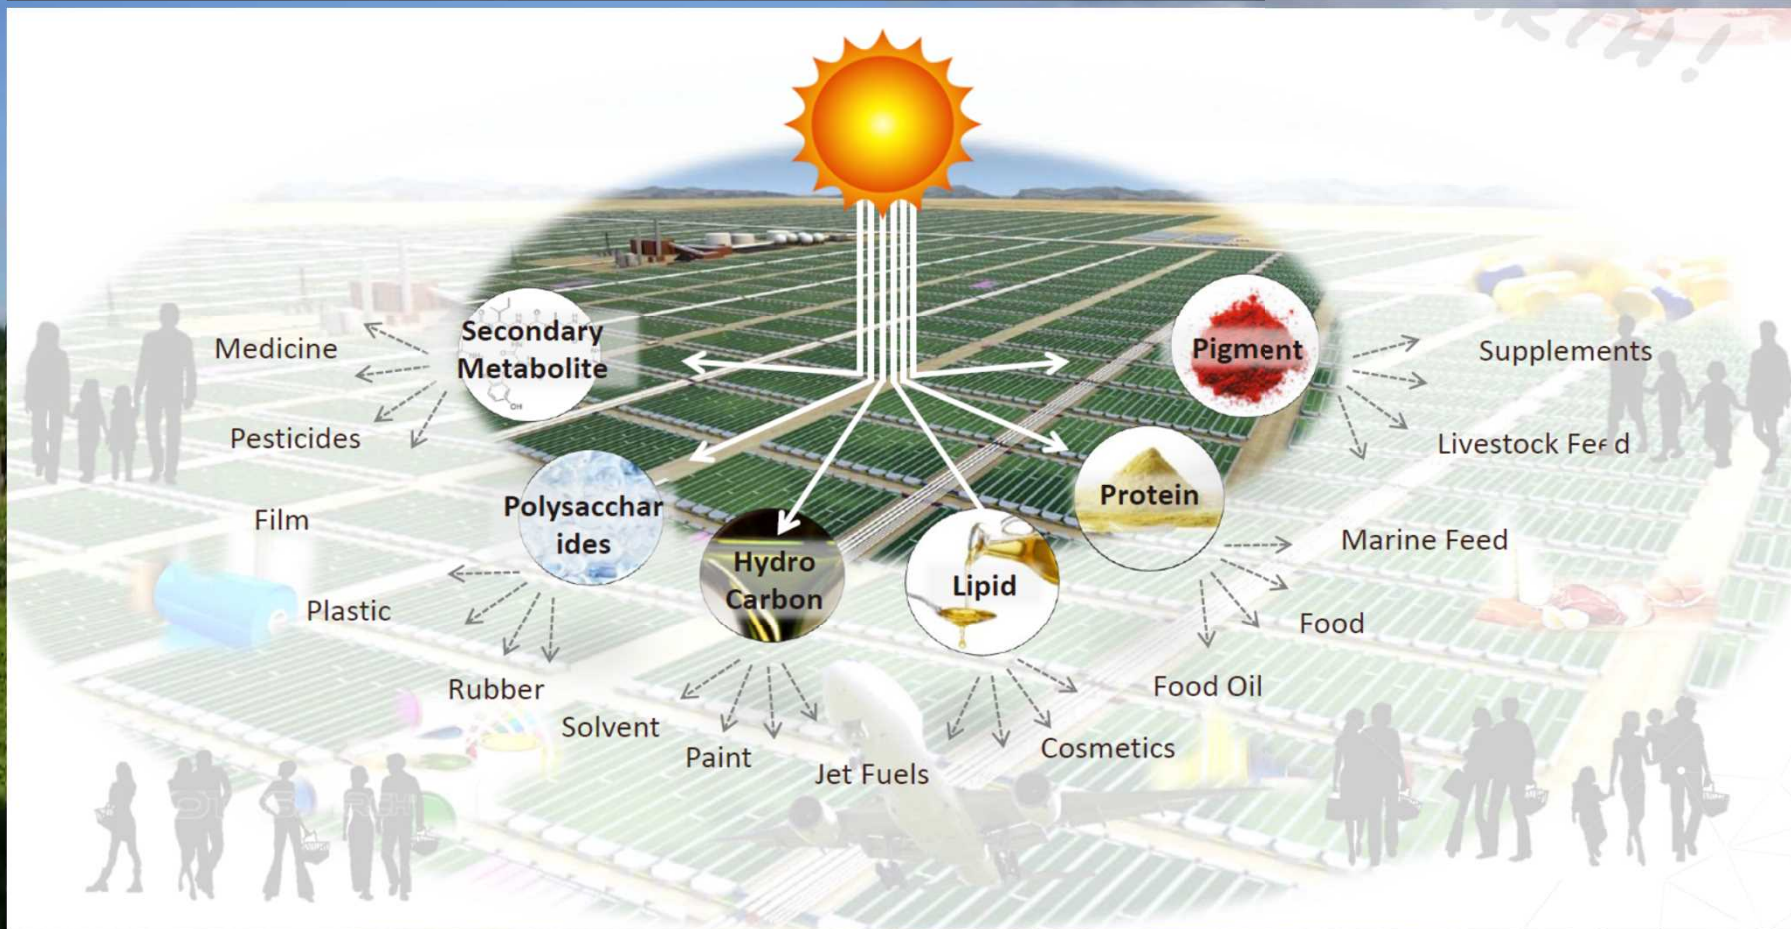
Secondary Metabolite

Medicine

Pesticides

Pigment

Supplements

Livestock Feed

Polysaccharides

Film

Plastic

Rubber

Hydro Carbon

Solvent

Paint

Jet Fuels

Lipid

Cosmetics

Food Oil

Protein

Marine Feed

Food